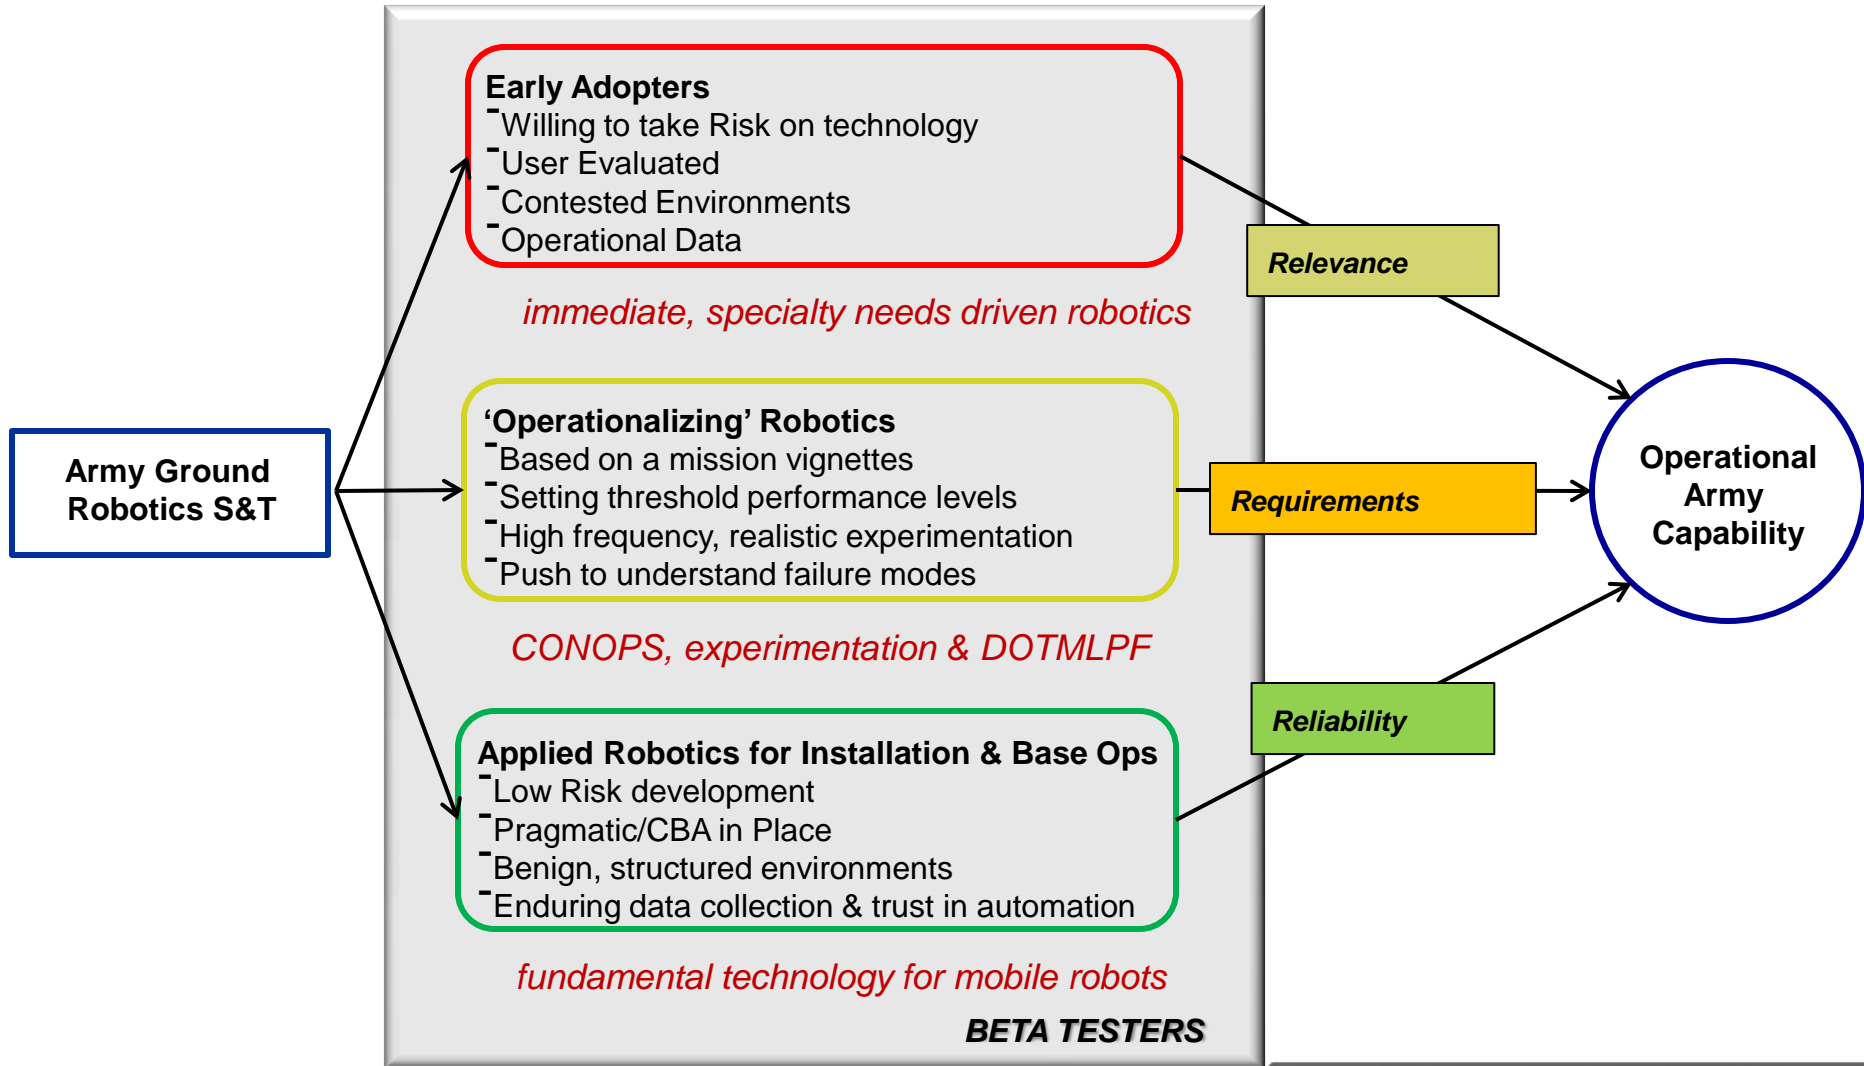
Army Ground Robotics S&T

Early Adopters
- Willing to take Risk on technology
- User Evaluated
- Contested Environments
- Operational Data

immediate, specialty needs driven robotics

'Operationalizing' Robotics
- Based on a mission vignettes
- Setting threshold performance levels
- High frequency, realistic experimentation
- Push to understand failure modes

CONOPS, experimentation & DOTMLPF

Applied Robotics for Installation & Base Ops
- Low Risk development
- Pragmatic/CBA in Place
- Benign, structured environments
- Enduring data collection & trust in automation

fundamental technology for mobile robots

BETA TESTERS

Relevance

Requirements

Reliability

Operational Army Capability